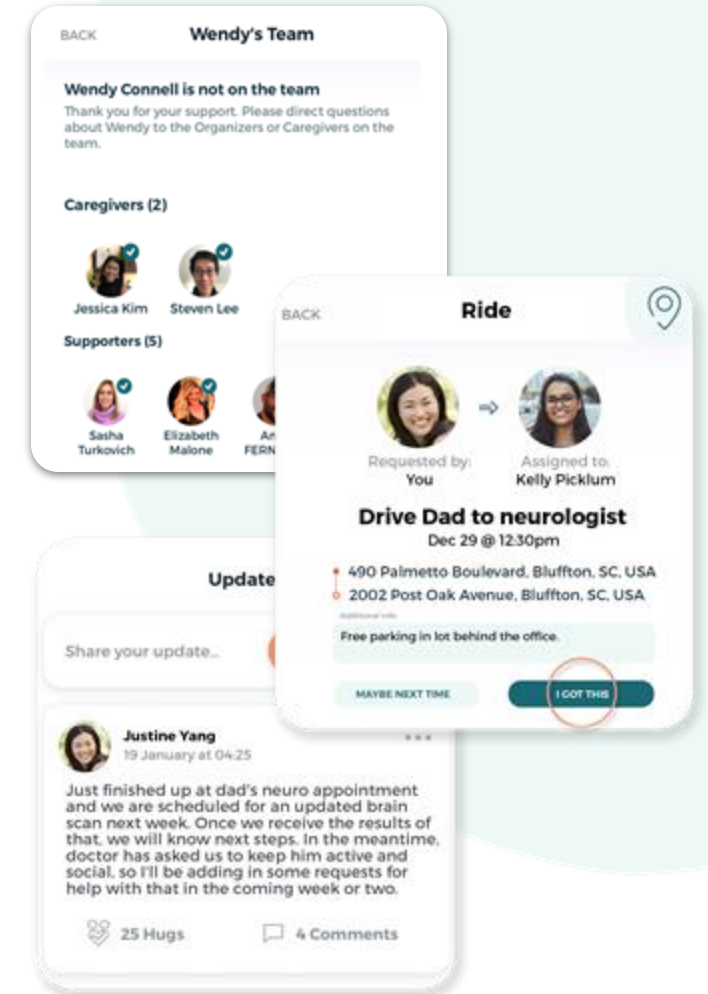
BACK
Wendy's Team

Wendy Connell is not on the team
Thank you for your support. Please direct questions about Wendy to the Organizers or Caregivers on the team.

Caregivers (2)

Jessica Kim
Steven Lee

Supporters (5)

Sasha Turkovich
Elizabeth Malone
An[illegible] FERN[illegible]

BACK
Ride

Requested by:
You
Assigned to:
Kelly Picklum

Drive Dad to neurologist
Dec 29 @ 12:30pm

490 Palmetto Boulevard, Bluffton, SC, USA
2002 Post Oak Avenue, Bluffton, SC, USA
Additional info
Free parking in lot behind the office.

MAYBE NEXT TIME
I GOT THIS

Update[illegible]

Share your update...

Justine Yang
19 January at 04:25

Just finished up at dad's neuro appointment and we are scheduled for an updated brain scan next week. Once we receive the results of that, we will know next steps. In the meantime, doctor has asked us to keep him active and social, so I'll be adding in some requests for help with that in the coming week or two.

25 Hugs
4 Comments